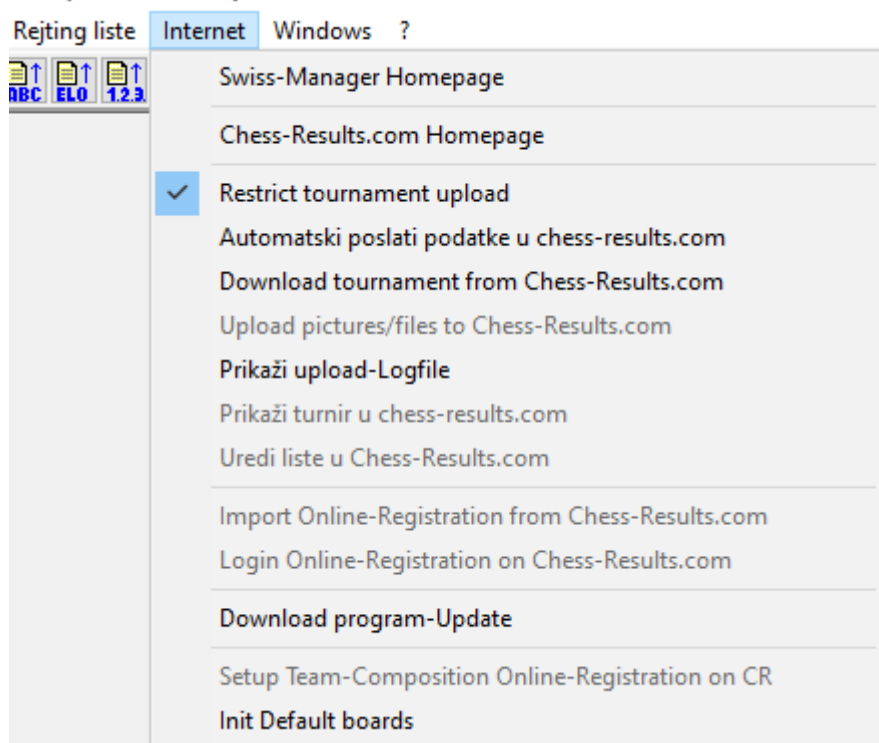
Rejting liste Internet Windows ?

ABC ELO 1.2.3.

Swiss-Manager Homepage

Chess-Results.com Homepage

Restrict tournament upload
Automatski poslati podatke u chess-results.com
Download tournament from Chess-Results.com
Upload pictures/files to Chess-Results.com
Prikaži upload-Logfile
Prikaži turnir u chess-results.com
Uredi liste u Chess-Results.com

Import Online-Registration from Chess-Results.com
Login Online-Registration on Chess-Results.com

Download program-Update

Setup Team-Composition Online-Registration on CR
Init Default boards